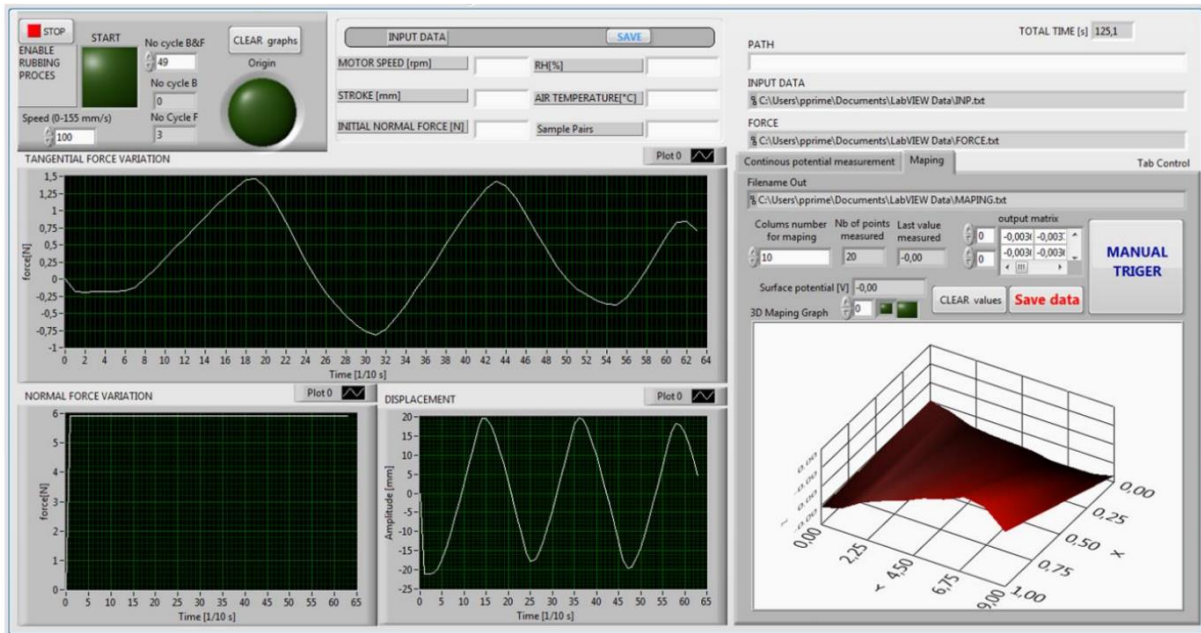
STOP
ENABLE RUBBING PROCES
START
No cycle B&F
49
No cycle B
0
No Cycle F
3
Speed (0-155 mm/s)
100
CLEAR graphs
Origin

INPUT DATA
SAVE
MOTOR SPEED [rpm]
STROKE [mm]
INITIAL NORMAL FORCE [N]
RH[%]
AIR TEMPERATURE[°C]
Sample Pairs

TOTAL TIME [s] 125,1
PATH
INPUT DATA
C:\Users\pprime\Documents\LabVIEW Data\INP.txt
FORCE
C:\Users\pprime\Documents\LabVIEW Data\FORCE.txt

TANGENTIAL FORCE VARIATION
Plot 0
1,5
1,25
1
0,75
0,5
0,25
0
-0,25
-0,5
-0,75
-1
force[N]
0 2 4 6 8 10 12 14 16 18 20 22 24 26 28 30 32 34 36 38 40 42 44 46 48 50 52 54 56 58 60 62 64
Time [1/10 s]

Continous potential measurement
Maping
Tab Control
Filename Out
C:\Users\pprime\Documents\LabVIEW Data\MAPING.txt
Colums number for maping
10
Nb of points measured
20
Last value measured
-0,00
output matrix
0
0
-0,003(
-0,003
-0,003(
-0,003(
MANUAL TRIGER
Surface potential [V] -0,00
CLEAR values
Save data
3D Maping Graph
0

0,00
2,25
4,50
6,75
9,00
y
0,00
0,25
0,50
0,75
1,00
x

NORMAL FORCE VARIATION
Plot 0
6
5
4
3
2
1
0
-1
force[N]
0 5 10 15 20 25 30 35 40 45 50 55 60 65
Time [1/10 s]

DISPLACEMENT
Plot 0
20
15
10
5
0
-5
-10
-15
-20
-25
Amplitude [mm]
0 5 10 15 20 25 30 35 40 45 50 55 60 65
Time [1/10 s]